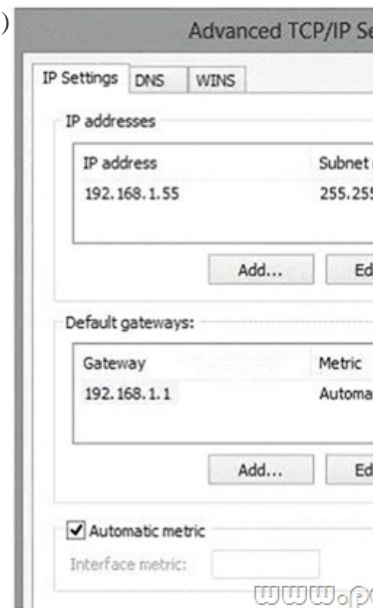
)

Advanced TCP/IP Se

IP Settings DNS WINS

IP addresses

| IP address | Subnet |
|---|---|
| 192.168.1.55 | 255.25 |

Add... Ed

Default gateways:

| Gateway | Metric |
|---|---|
| 192.168.1.1 | Automa |

Add... Ed

Automatic metric

Interface metric:

www.p